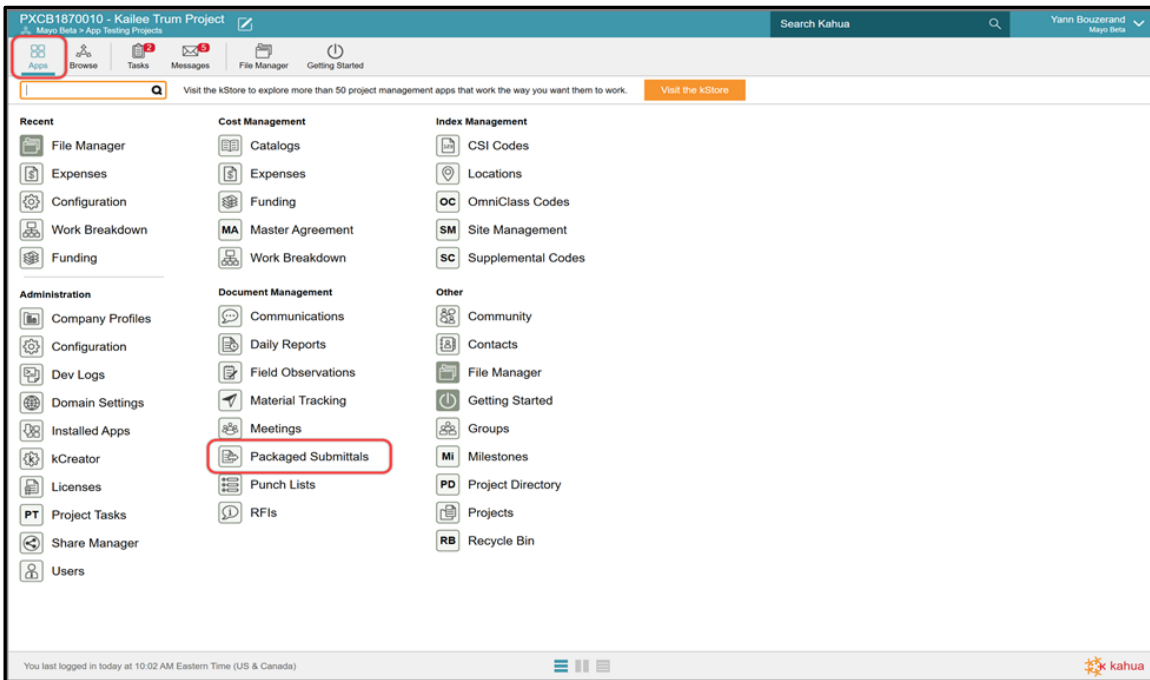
PXCB1870010 - Kailee Trum Project
Mayo Beta > App Testing Projects

Search Kahua

Yann Bouzerand
Mayo Beta

Apps
Browse
2
Tasks
5
Messages
File Manager
Getting Started

Visit the kStore to explore more than 50 project management apps that work the way you want them to work.
Visit the kStore

Recent
File Manager
Expenses
Configuration
Work Breakdown
Funding

Administration
Company Profiles
Configuration
Dev Logs
Domain Settings
Installed Apps
kCreator
Licenses
PT Project Tasks
Share Manager
Users

Cost Management
Catalogs
Expenses
Funding
MA Master Agreement
Work Breakdown

Document Management
Communications
Daily Reports
Field Observations
Material Tracking
Meetings
Packaged Submittals
Punch Lists
RFIs

Index Management
CSI Codes
Locations
OC OmniClass Codes
SM Site Management
SC Supplemental Codes

Other
Community
Contacts
File Manager
Getting Started
Groups
Mi Milestones
PD Project Directory
Projects
RB Recycle Bin

You last logged in today at 10:02 AM Eastern Time (US & Canada)

kahua